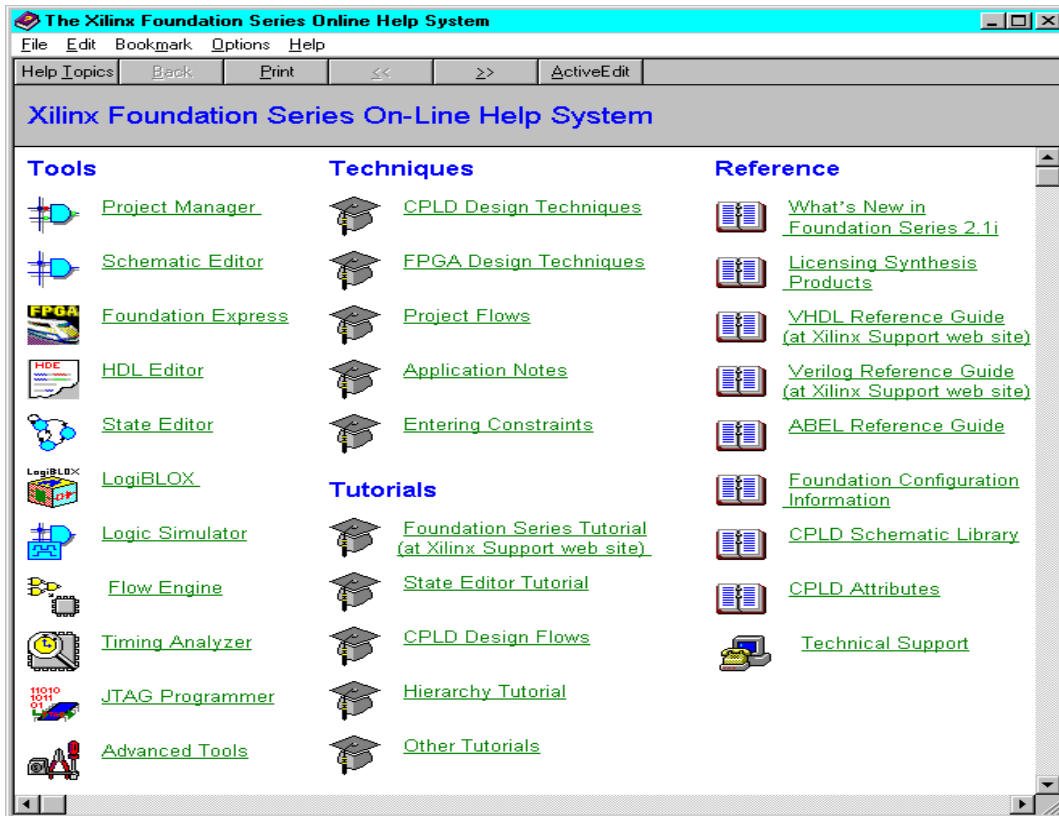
The Xilinx Foundation Series Online Help System

File Edit Bookmark Options Help

Help Topics | Back | Print | << | >> | ActiveEdit

Xilinx Foundation Series On-Line Help System

Tools

Project Manager

Schematic Editor

FPGA Foundation Express

HDE HDL Editor

State Editor

LogiBLOX LogiBLOX

Logic Simulator

Flow Engine

Timing Analyzer

11010 1011 01 JTAG Programmer

Advanced Tools

Techniques

CPLD Design Techniques

FPGA Design Techniques

Project Flows

Application Notes

Entering Constraints

Tutorials

Foundation Series Tutorial (at Xilinx Support web site)

State Editor Tutorial

CPLD Design Flows

Hierarchy Tutorial

Other Tutorials

Reference

What's New in Foundation Series 2.1i

Licensing Synthesis Products

VHDL Reference Guide (at Xilinx Support web site)

Verilog Reference Guide (at Xilinx Support web site)

ABEL Reference Guide

Foundation Configuration Information

CPLD Schematic Library

CPLD Attributes

Technical Support